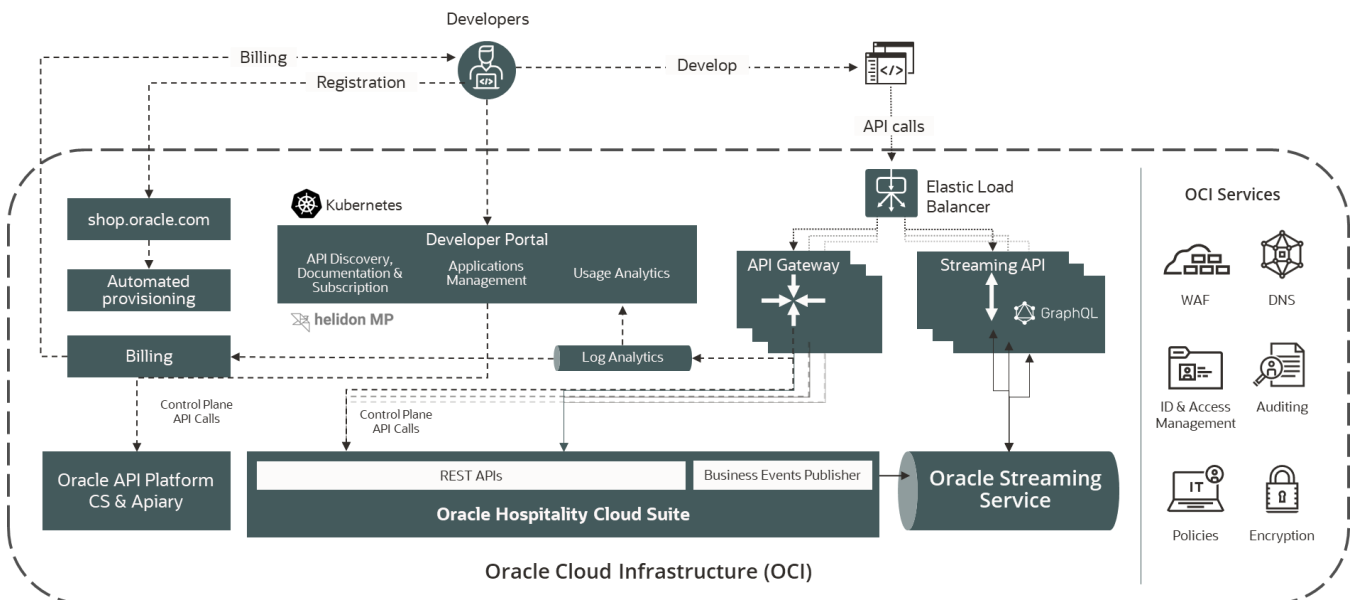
Developers

Billing

Registration

Develop

API calls

Elastic Load Balancer

OCI Services

Kubernetes

shop.oracle.com

Automated provisioning

Billing

Developer Portal

API Discovery, Documentation & Subscription

Applications Management

Usage Analytics

helidon MP

Log Analytics

API Gateway

Streaming API

GraphQL

WAF

DNS

ID & Access Management

Auditing

IT

Policies

Encryption

Control Plane API Calls

Control Plane API Calls

Oracle API Platform CS & Apiary

REST APIs

Business Events Publisher

Oracle Hospitality Cloud Suite

Oracle Streaming Service

Oracle Cloud Infrastructure (OCI)